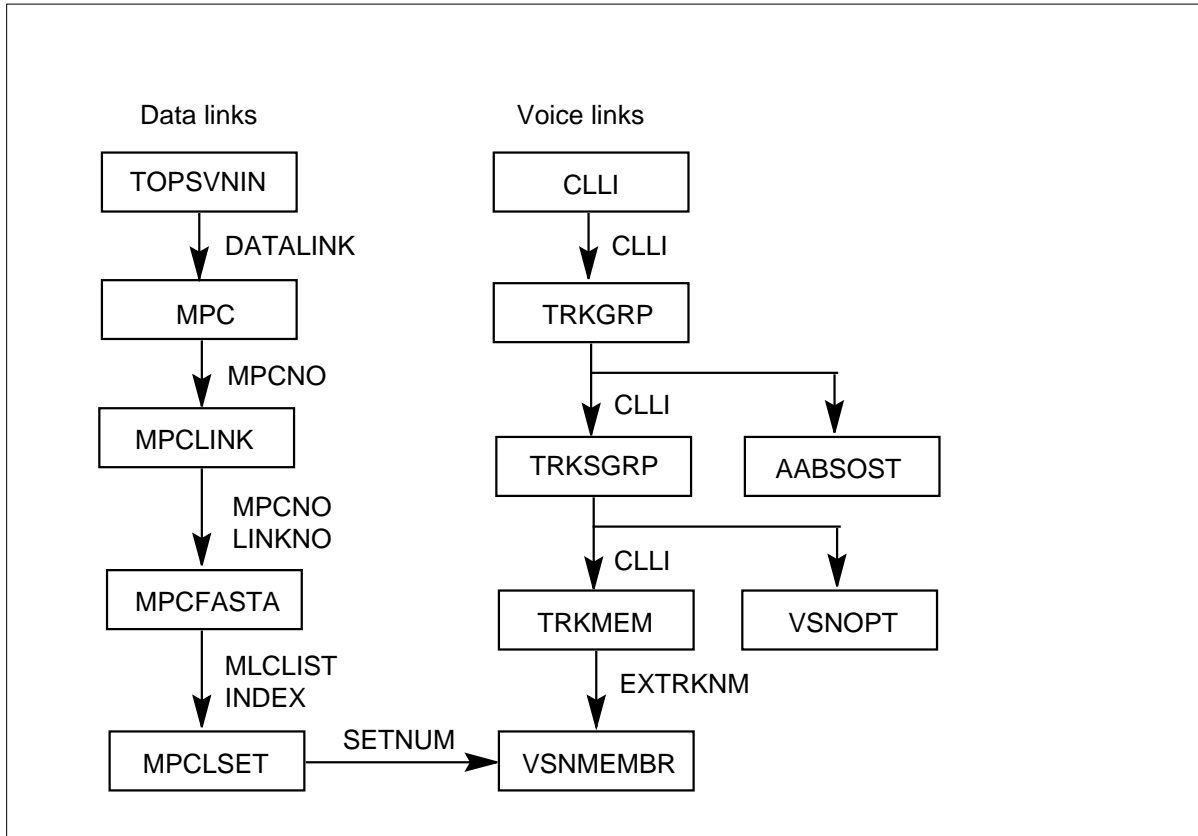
Data links

TOPSVNIN

DATALINK

MPC

MPCNO

MPCLINK

MPCNO
LINKNO

MPCFASTA

MLCLIST
INDEX

MPCLSET

SETNUM

Voice links

CLLI

CLLI

TRKGRP

CLLI

TRKSGRP

AABSOST

CLLI

TRKMEM

VSNOPT

EXTRKNM

VSNMEMBR